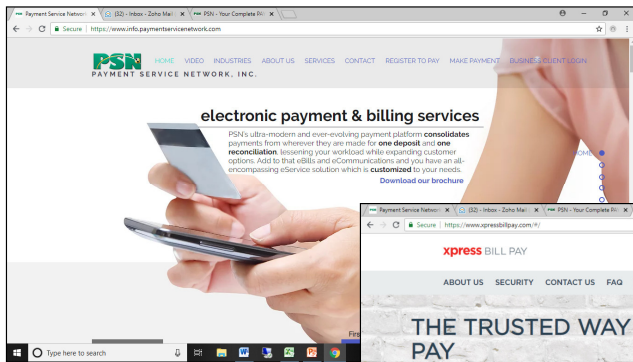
Payment Service Network ×
(32) - Inbox - Zoho Mail ×
PSN - Your Complete PA ×

Secure | https://www.info.paymentservicenetwork.com

PSN
PAYMENT SERVICE NETWORK, INC.

HOME VIDEO INDUSTRIES ABOUT US SERVICES CONTACT REGISTER TO PAY MAKE PAYMENT BUSINESS CLIENT LOGIN

electronic payment & billing services

PSN's ultra-modern and ever-evolving payment platform **consolidates** payments from wherever they are made for **one deposit** and **one reconciliation**, lessening your workload while expanding customer options. Add to that eBills and eCommunications and you have an all-encompassing eService solution which is **customized** to your needs.

Download our brochure

HOME

Fir

Type here to search

Payment Service Netwo ×
(32) - Inbox - Zoho Ma ×
PSN - Your Complete PA ×

Secure | https://www.xpressbillpay.com/#/

xpress BILL PAY

ABOUT US SECURITY CONTACT US FAQ

THE TRUSTED WAY
PAY